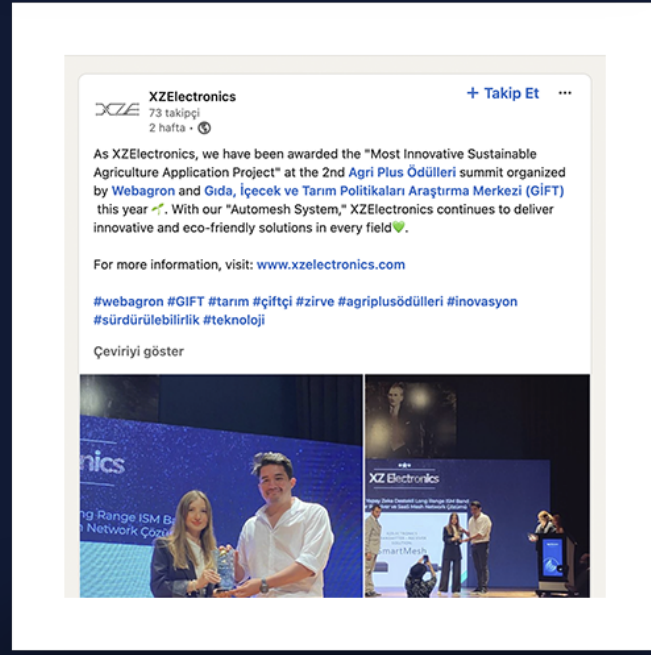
XZE

XZElectronics
73 takipçi
2 hafta •

+ Takip Et

As XZElectronics, we have been awarded the "Most Innovative Sustainable Agriculture Application Project" at the 2nd Agri Plus Ödülleri summit organized by Webagron and Gıda, İçecek ve Tarım Politikaları Araştırma Merkezi (GİFT) this year. With our "Automesh System," XZElectronics continues to deliver innovative and eco-friendly solutions in every field.

For more information, visit: www.xzelectronics.com

#webagron #GIFT #tarım #çiftçi #zirve #agriplusödülleri #inovasyon #sürdürülebilirlik #teknoloji

Çeviriyi göster

nics

ng Range ISM Ba
Network Çözü

XZ Electronics

SmartMesh